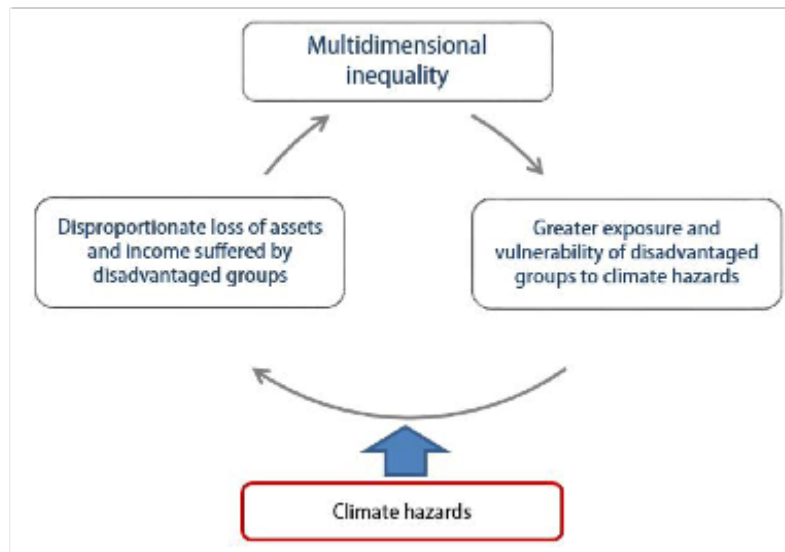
Multidimensional inequality

Greater exposure and vulnerability of disadvantaged groups to climate hazards

Disproportionate loss of assets and income suffered by disadvantaged groups

Climate hazards